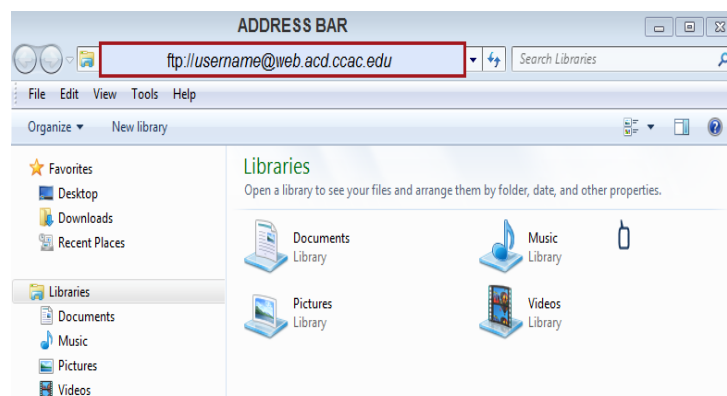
ADDRESS BAR

ftp://username@web.acd.ccac.edu

Search Libraries

File Edit View Tools Help

Organize ▾ New library

Favorites
Desktop
Downloads
Recent Places

Libraries
Documents
Music
Pictures
Videos

Libraries
Open a library to see your files and arrange them by folder, date, and other properties.

Documents
Library

Music
Library

Pictures
Library

Videos
Library